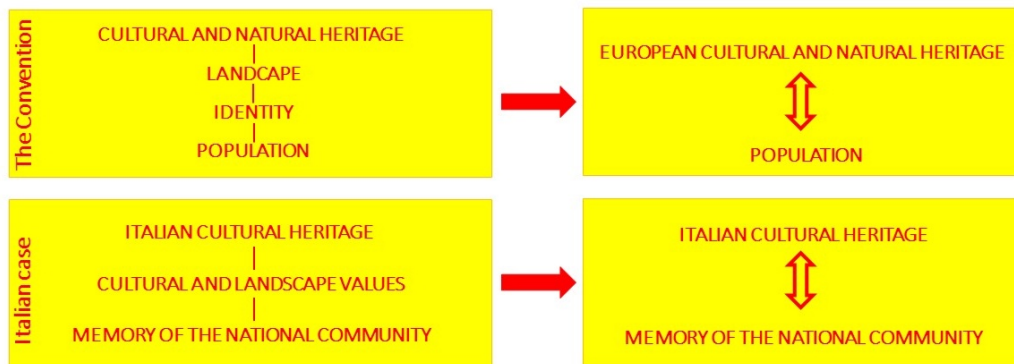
The Convention

CULTURAL AND NATURAL HERITAGE
LANDCAPE
IDENTITY
POPULATION

EUROPEAN CULTURAL AND NATURAL HERITAGE
POPULATION

Italian case

ITALIAN CULTURAL HERITAGE
CULTURAL AND LANDSCAPE VALUES
MEMORY OF THE NATIONAL COMMUNITY

ITALIAN CULTURAL HERITAGE
MEMORY OF THE NATIONAL COMMUNITY